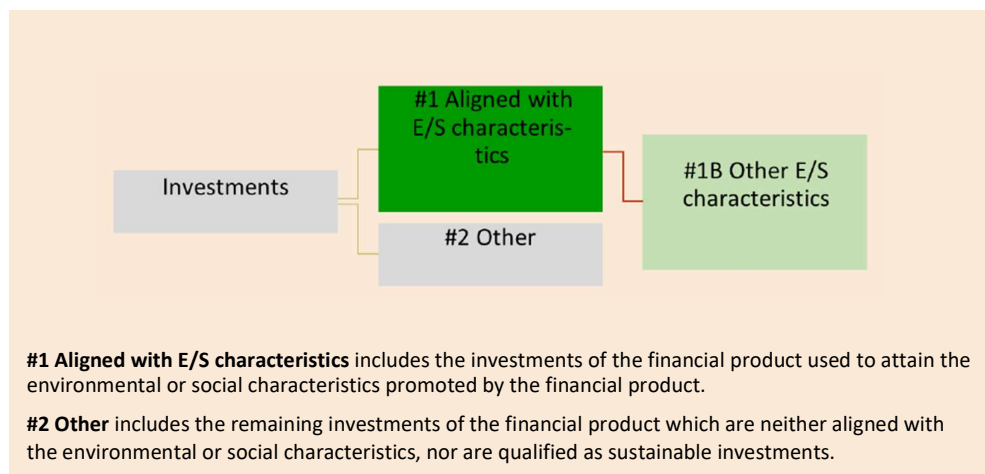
Investments

#1 Aligned with E/S characteristics

#2 Other

#1B Other E/S characteristics

**#1 Aligned with E/S characteristics** includes the investments of the financial product used to attain the environmental or social characteristics promoted by the financial product.

**#2 Other** includes the remaining investments of the financial product which are neither aligned with the environmental or social characteristics, nor are qualified as sustainable investments.